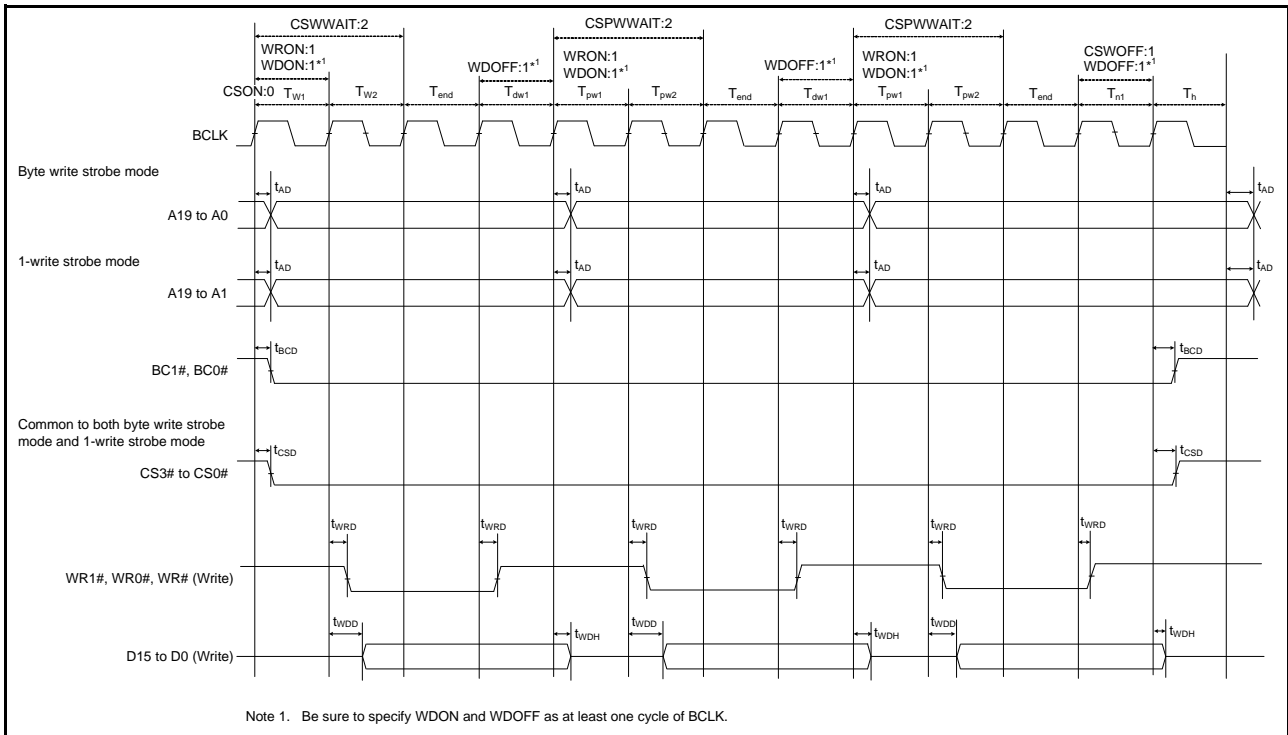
CSWWAIT:2

CSPWWAIT:2

CSPWWAIT:2

WRON:1
WDON:1*$^{1}$

WDOFF:1*$^{1}$

WRON:1
WDON:1*$^{1}$

WDOFF:1*$^{1}$

WRON:1
WDON:1*$^{1}$

CSWOFF:1
WDOFF:1*$^{1}$

CSON:0 $T_{W1}$ $T_{W2}$ $T_{end}$ $T_{dw1}$ $T_{pw1}$ $T_{pw2}$ $T_{end}$ $T_{dw1}$ $T_{pw1}$ $T_{pw2}$ $T_{end}$ $T_{n1}$ $T_{h}$

BCLK

Byte write strobe mode

$t_{AD}$ $t_{AD}$ $t_{AD}$ $t_{AD}$

A19 to A0

1-write strobe mode

$t_{AD}$ $t_{AD}$ $t_{AD}$ $t_{AD}$

A19 to A1

$t_{BCD}$ $t_{BCD}$

BC1#, BC0#

Common to both byte write strobe mode and 1-write strobe mode

$t_{CSD}$ $t_{CSD}$

CS3# to CS0#

$t_{WRD}$ $t_{WRD}$ $t_{WRD}$ $t_{WRD}$ $t_{WRD}$ $t_{WRD}$

WR1#, WR0#, WR# (Write)

$t_{WDD}$ $t_{WDH}$ $t_{WDD}$ $t_{WDH}$ $t_{WDD}$ $t_{WDH}$

D15 to D0 (Write)

Note 1. Be sure to specify WDON and WDOFF as at least one cycle of BCLK.